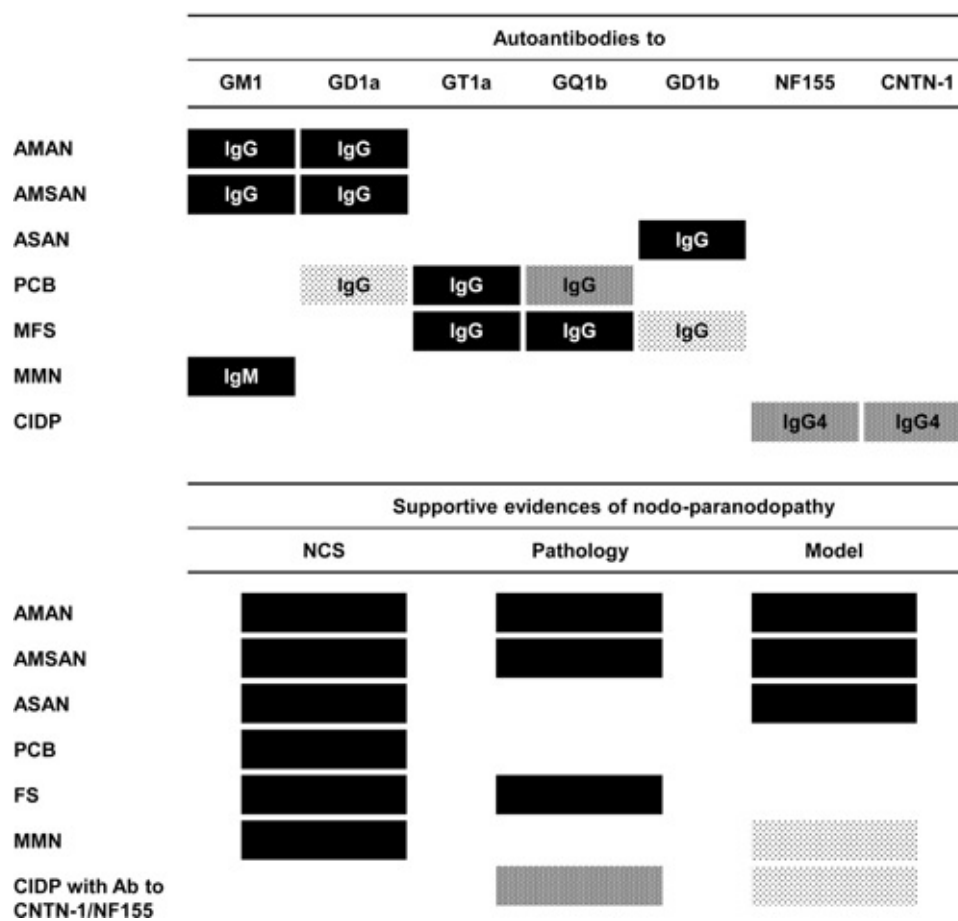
| | Autoantibodies to | | | | | | |
|---|---|---|---|---|---|---|---|
| | GM1 | GD1a | GT1a | GQ1b | GD1b | NF155 | CNTN-1 |
| AMAN | IgG | IgG | | | | | |
| AMSAN | IgG | IgG | | | | | |
| ASAN | | | | | IgG | | |
| PCB | | IgG | IgG | IgG | | | |
| MFS | | | IgG | IgG | IgG | | |
| MMN | IgM | | | | | | |
| CIDP | | | | | | IgG4 | IgG4 |

Supportive evidences of nodo-paranodopathy

| | NCS | Pathology | Model |
|---|---|---|---|
| AMAN | | | |
| AMSAN | | | |
| ASAN | | | |
| PCB | | | |
| FS | | | |
| MMN | | | |
| CIDP with Ab to CNTN-1/NF155 | | | |